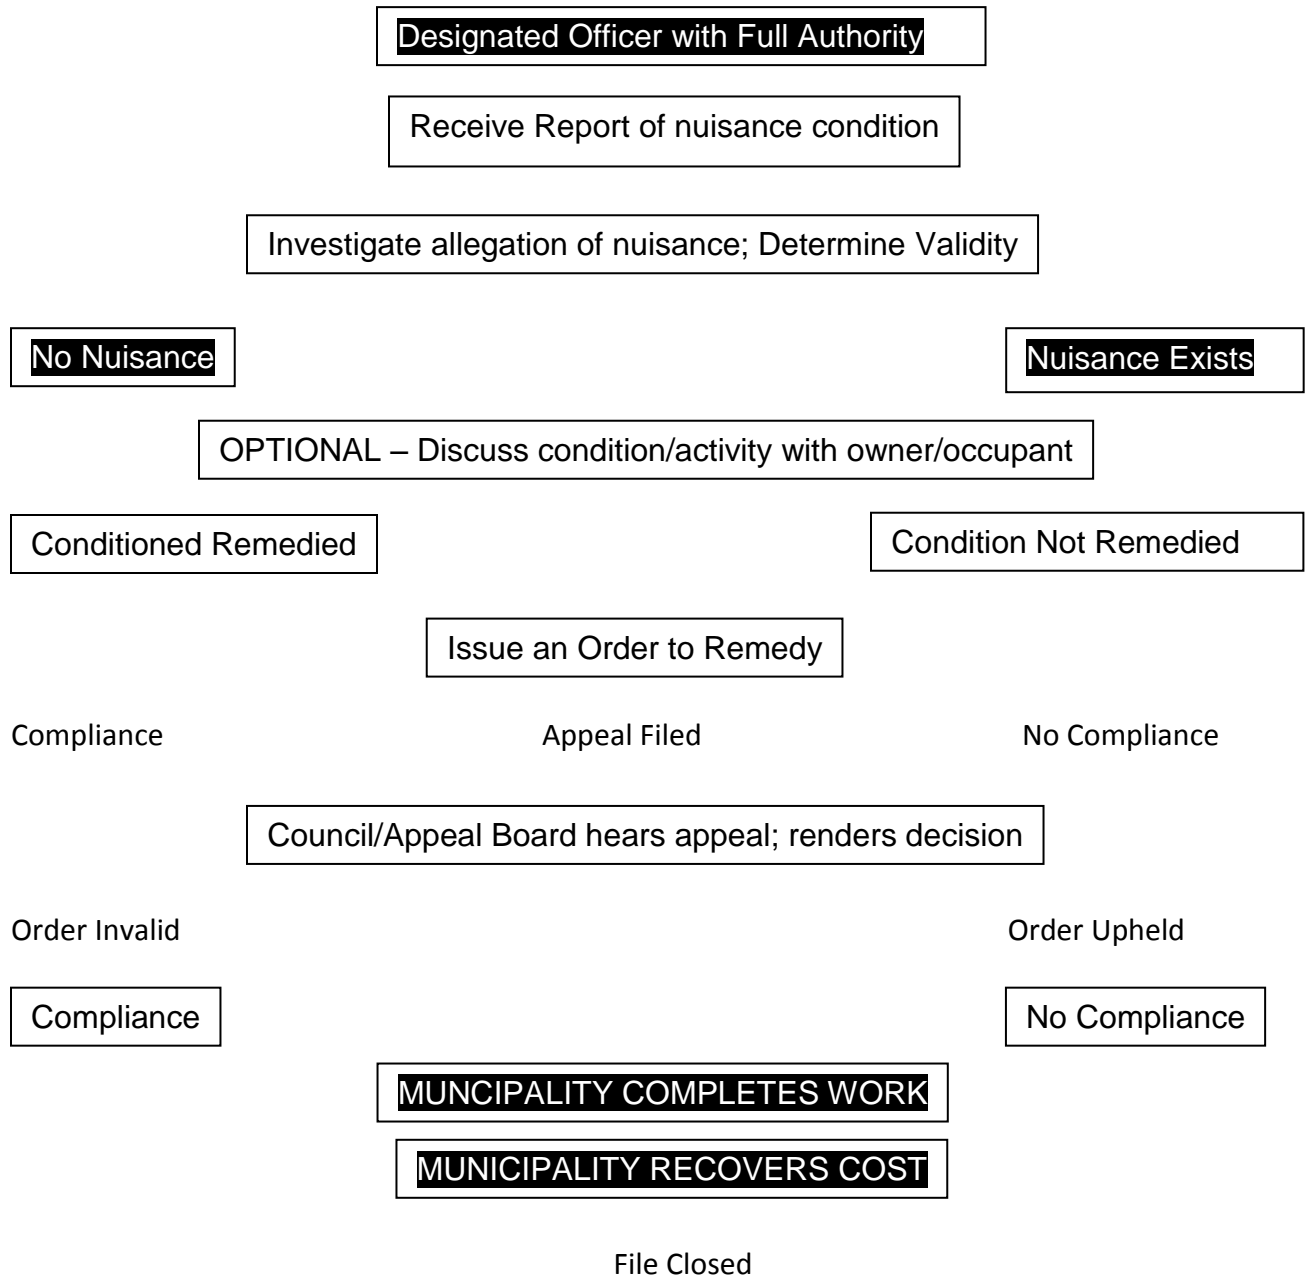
Designated Officer with Full Authority

Receive Report of nuisance condition

Investigate allegation of nuisance; Determine Validity

No Nuisance

Nuisance Exists

OPTIONAL – Discuss condition/activity with owner/occupant

Conditioned Remedied

Condition Not Remedied

Issue an Order to Remedy

Compliance

Appeal Filed

No Compliance

Council/Appeal Board hears appeal; renders decision

Order Invalid

Order Upheld

Compliance

No Compliance

MUNCIPALITY COMPLETES WORK

MUNICIPALITY RECOVERS COST

File Closed